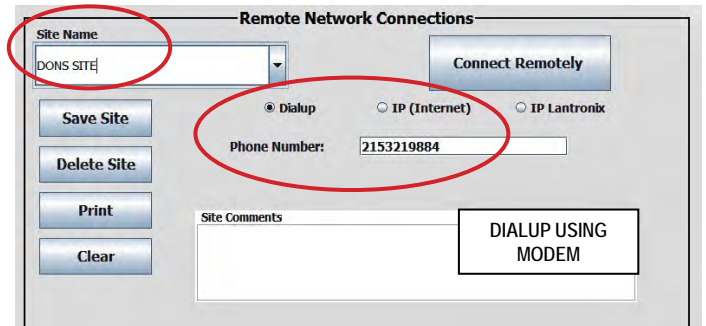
Remote Network Connections

Site Name

DONS SITE

Connect Remotely

Save Site

Delete Site

Print

Clear

Dialup

IP (Internet)

IP Lantronix

Phone Number: 2153219884

Site Comments

DIALUP USING MODEM